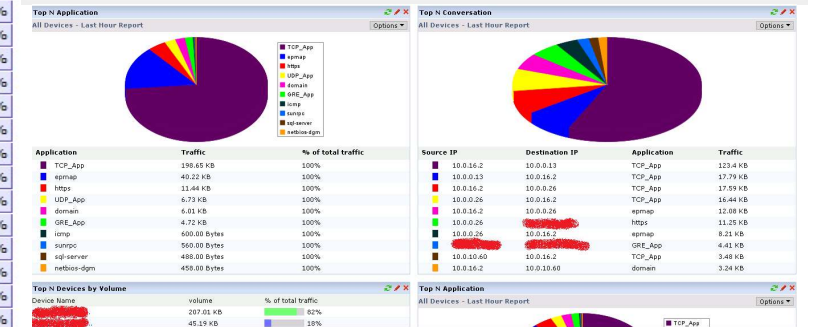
Top N Application

All Devices - Last Hour Report

Options

TCP_App
epmap
https
UDP_App
domain
GRE_App
icmp
sunrpc
sql-server
netbios-dgm

| Application | Traffic | % of total traffic |
|---|---|---|
| TCP_App | 198.65 KB | 100% |
| epmap | 40.22 KB | 100% |
| https | 11.44 KB | 100% |
| UDP_App | 6.73 KB | 100% |
| domain | 6.81 KB | 100% |
| GRE_App | 4.72 KB | 100% |
| icmp | 600.00 Bytes | 100% |
| sunrpc | 560.00 Bytes | 100% |
| sql-server | 488.00 Bytes | 100% |
| netbios-dgm | 458.00 Bytes | 100% |

Top N Conversation

All Devices - Last Hour Report

Options

| Source IP | Destination IP | Application | Traffic |
|---|---|---|---|
| 10.0.16.2 | 10.0.0.13 | TCP_App | 123.4 KB |
| 10.0.0.13 | 10.0.16.2 | TCP_App | 17.79 KB |
| 10.0.16.2 | 10.0.0.26 | TCP_App | 17.59 KB |
| 10.0.0.26 | 10.0.16.2 | TCP_App | 16.44 KB |
| 10.0.16.2 | 10.0.0.26 | epmap | 12.08 KB |
| 10.0.0.26 | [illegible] | https | 11.25 KB |
| 10.0.0.26 | 10.0.16.2 | epmap | 8.21 KB |
| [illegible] | 10.0.16.2 | GRE_App | 4.41 KB |
| 10.0.10.60 | 10.0.16.2 | TCP_App | 3.48 KB |
| 10.0.16.2 | 10.0.10.60 | domain | 3.24 KB |

Top N Devices by Volume

| Device Name | volume | % of total traffic |
|---|---|---|
| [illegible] | 207.01 KB | 82% |
| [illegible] | 45.19 KB | 18% |

Top N Application

All Devices - Last Hour Report

Options

TCP_App